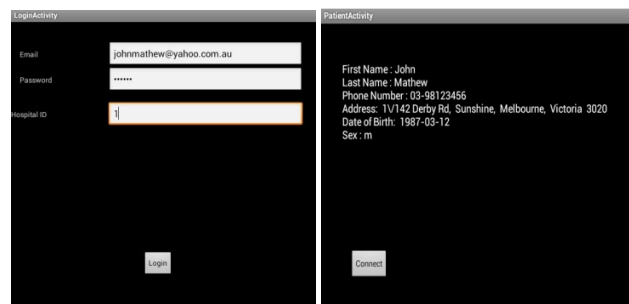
LoginActivity

Email johnmathew@yahoo.com.au

Password ••••••

Hospital ID 1

Login

PatientActivity

First Name : John
Last Name : Mathew
Phone Number : 03-98123456
Address: 1\/142 Derby Rd, Sunshine, Melbourne, Victoria 3020
Date of Birth: 1987-03-12
Sex : m

Connect